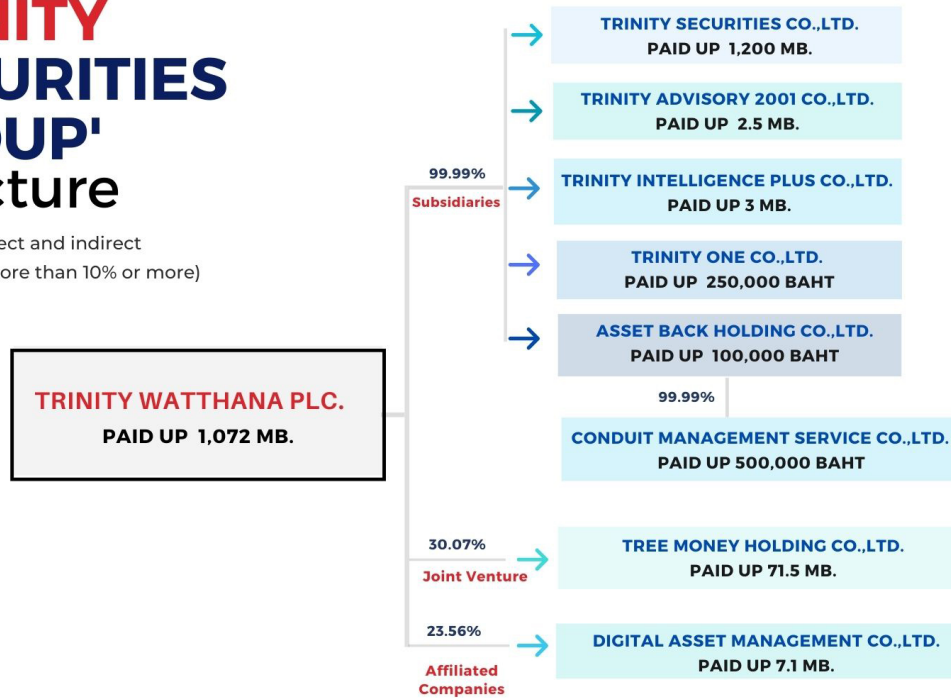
NITY
URITIES
OUP'
cture

ect and indirect
ore than 10% or more)

TRINITY WATTHANA PLC.
PAID UP 1,072 MB.

99.99%
Subsidiaries

TRINITY SECURITIES CO.,LTD.
PAID UP 1,200 MB.

TRINITY ADVISORY 2001 CO.,LTD.
PAID UP 2.5 MB.

TRINITY INTELLIGENCE PLUS CO.,LTD.
PAID UP 3 MB.

TRINITY ONE CO.,LTD.
PAID UP 250,000 BAHT

ASSET BACK HOLDING CO.,LTD.
PAID UP 100,000 BAHT

99.99%

CONDUIT MANAGEMENT SERVICE CO.,LTD.
PAID UP 500,000 BAHT

30.07%
Joint Venture

TREE MONEY HOLDING CO.,LTD.
PAID UP 71.5 MB.

23.56%
Affiliated Companies

DIGITAL ASSET MANAGEMENT CO.,LTD.
PAID UP 7.1 MB.